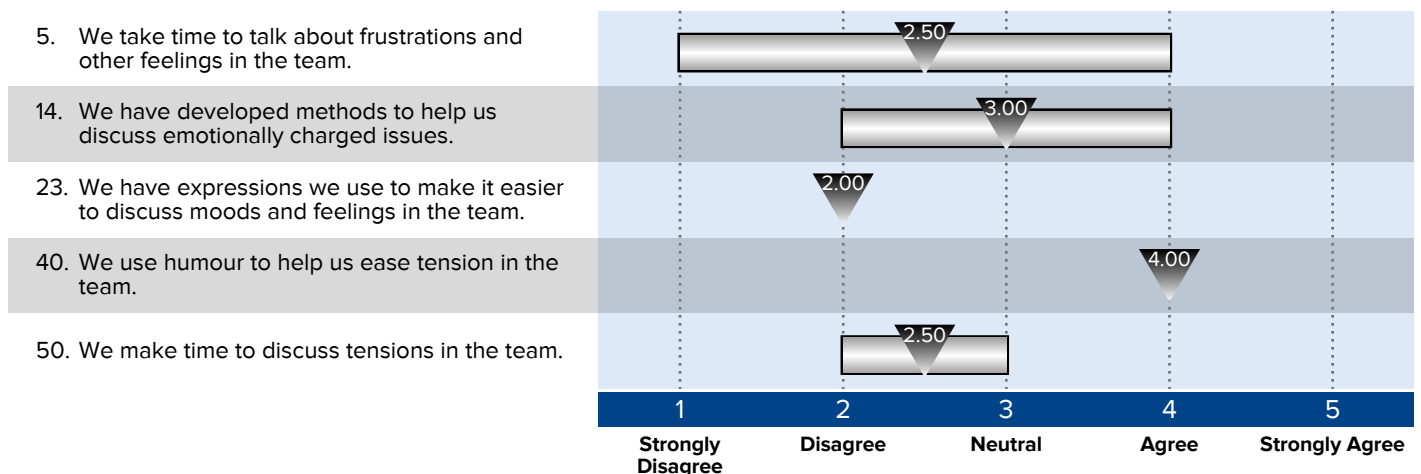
5. We take time to talk about frustrations and other feelings in the team.

2.50

14. We have developed methods to help us discuss emotionally charged issues.

3.00

23. We have expressions we use to make it easier to discuss moods and feelings in the team.

2.00

40. We use humour to help us ease tension in the team.

4.00

50. We make time to discuss tensions in the team.

2.50

1 2 3 4 5

Strongly Disagree | Disagree | Neutral | Agree | Strongly Agree